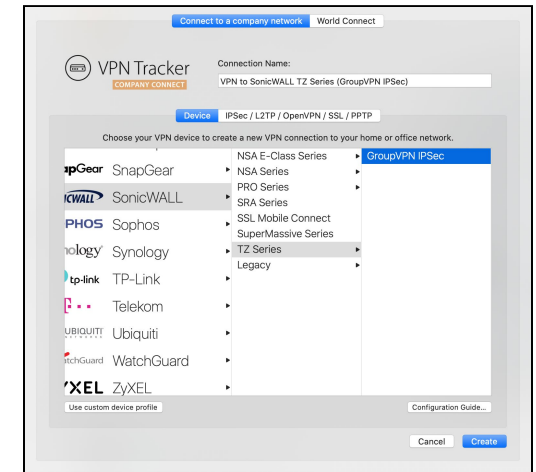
Connect to a company network World Connect

VPN Tracker
COMPANY CONNECT

Connection Name:
VPN to SonicWALL TZ Series (GroupVPN IPSec)

Device IPSec / L2TP / OpenVPN / SSL / PPTP

Choose your VPN device to create a new VPN connection to your home or office network.

| | | |
|---|---|---|
| ıpGear SnapGear | NSA E-Class Series | GroupVPN IPSec |
| ICWALL SonicWALL | NSA Series | |
| PHOS Sophos | PRO Series | |
| ıology Synology | SRA Series | |
| tp-link TP-Link | SSL Mobile Connect | |
| T · · Telekom | SuperMassive Series | |
| UBIQUITI Ubiquiti | TZ Series | |
| ıtchGuard WatchGuard | Legacy | |
| YXEL ZyXEL | | |

Use custom device profile
Configuration Guide...

Cancel Create